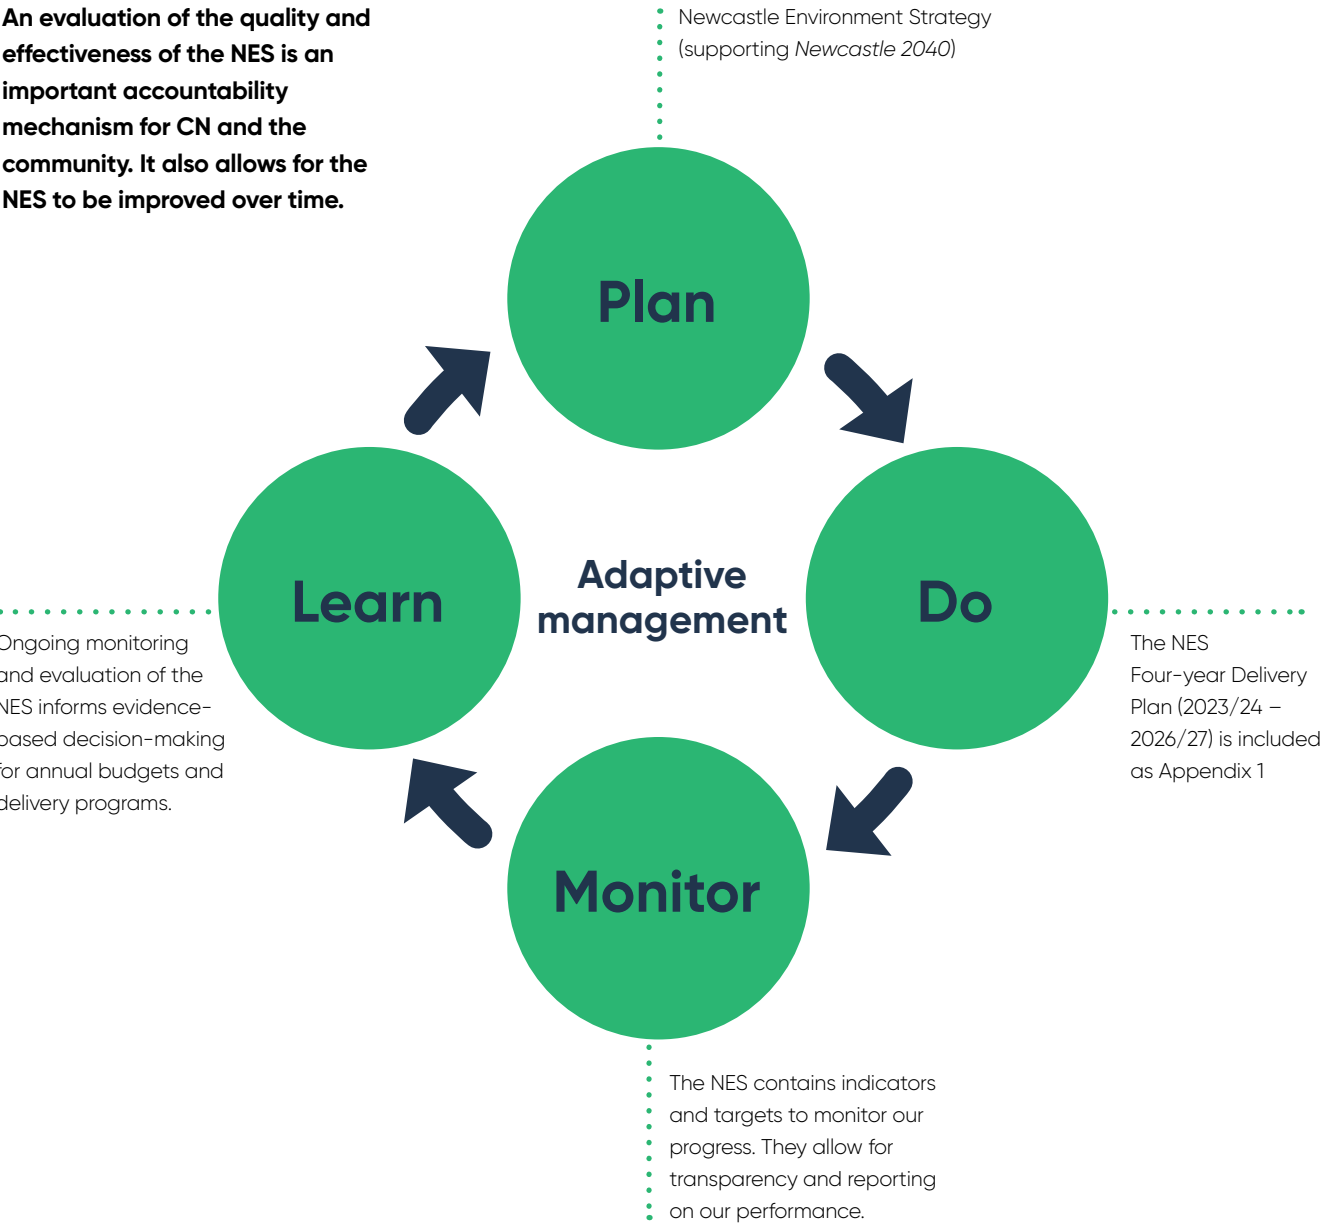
An evaluation of the quality and effectiveness of the NES is an important accountability mechanism for CN and the community. It also allows for the NES to be improved over time.

Newcastle Environment Strategy (supporting Newcastle 2040)

Plan

Learn

Adaptive management

Do

Ongoing monitoring and evaluation of the NES informs evidence-based decision-making for annual budgets and delivery programs.

The NES Four-year Delivery Plan (2023/24 – 2026/27) is included as Appendix 1

Monitor

The NES contains indicators and targets to monitor our progress. They allow for transparency and reporting on our performance.